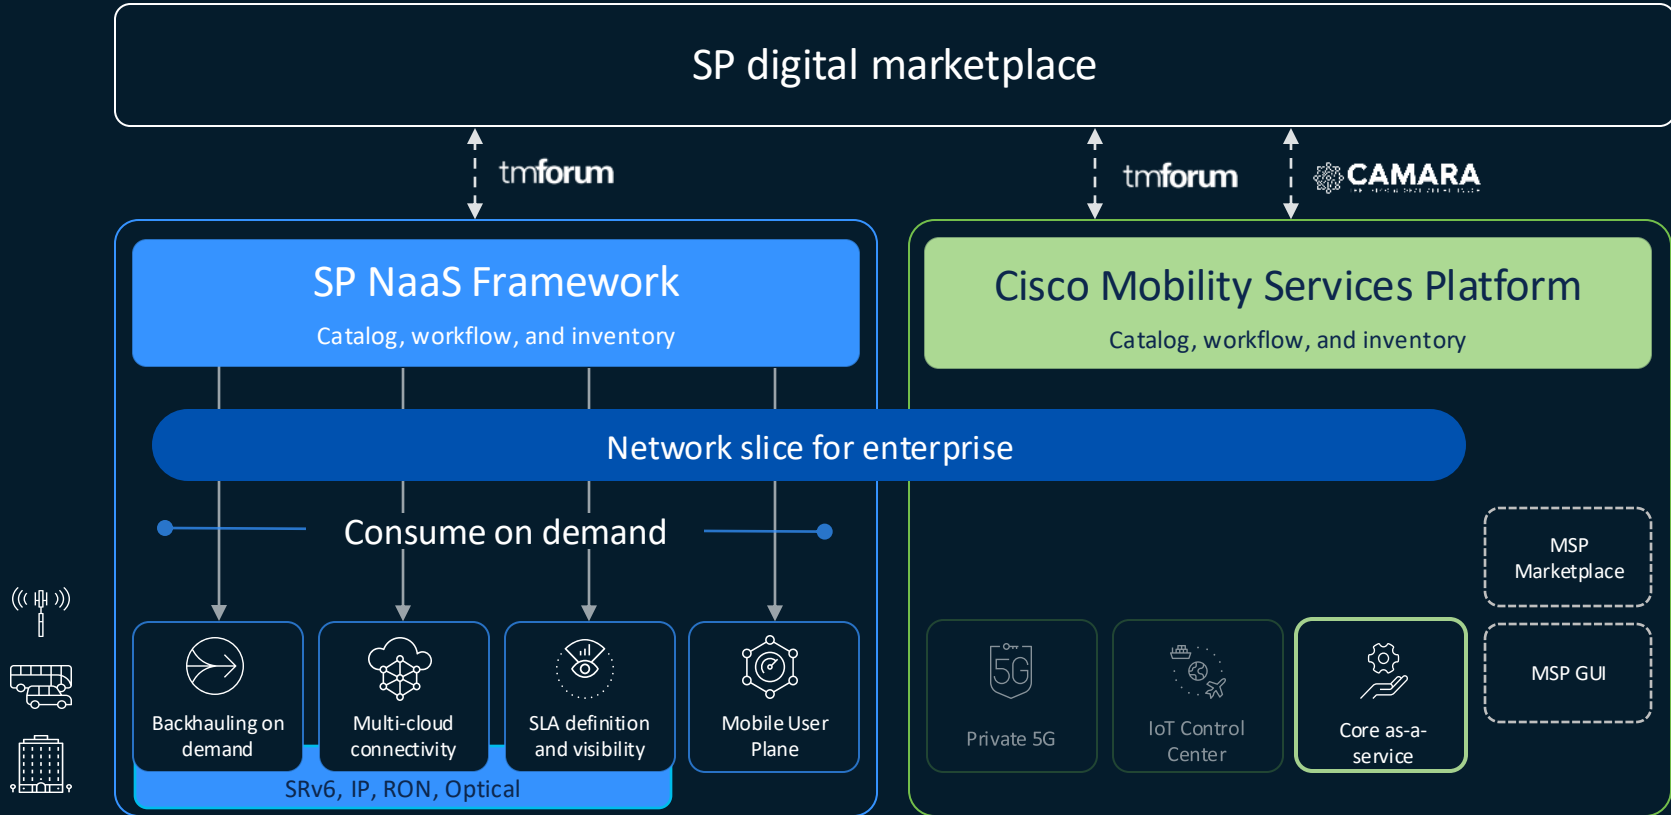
SP digital marketplace

tmforum

tmforum

CAMARA

SP NaaS Framework

Catalog, workflow, and inventory

Cisco Mobility Services Platform

Catalog, workflow, and inventory

Network slice for enterprise

Consume on demand

MSP Marketplace

MSP GUI

Backhauling on demand

Multi-cloud connectivity

SLA definition and visibility

Mobile User Plane

SRv6, IP, RON, Optical

5G

Private 5G

IoT Control Center

Core as-a-service